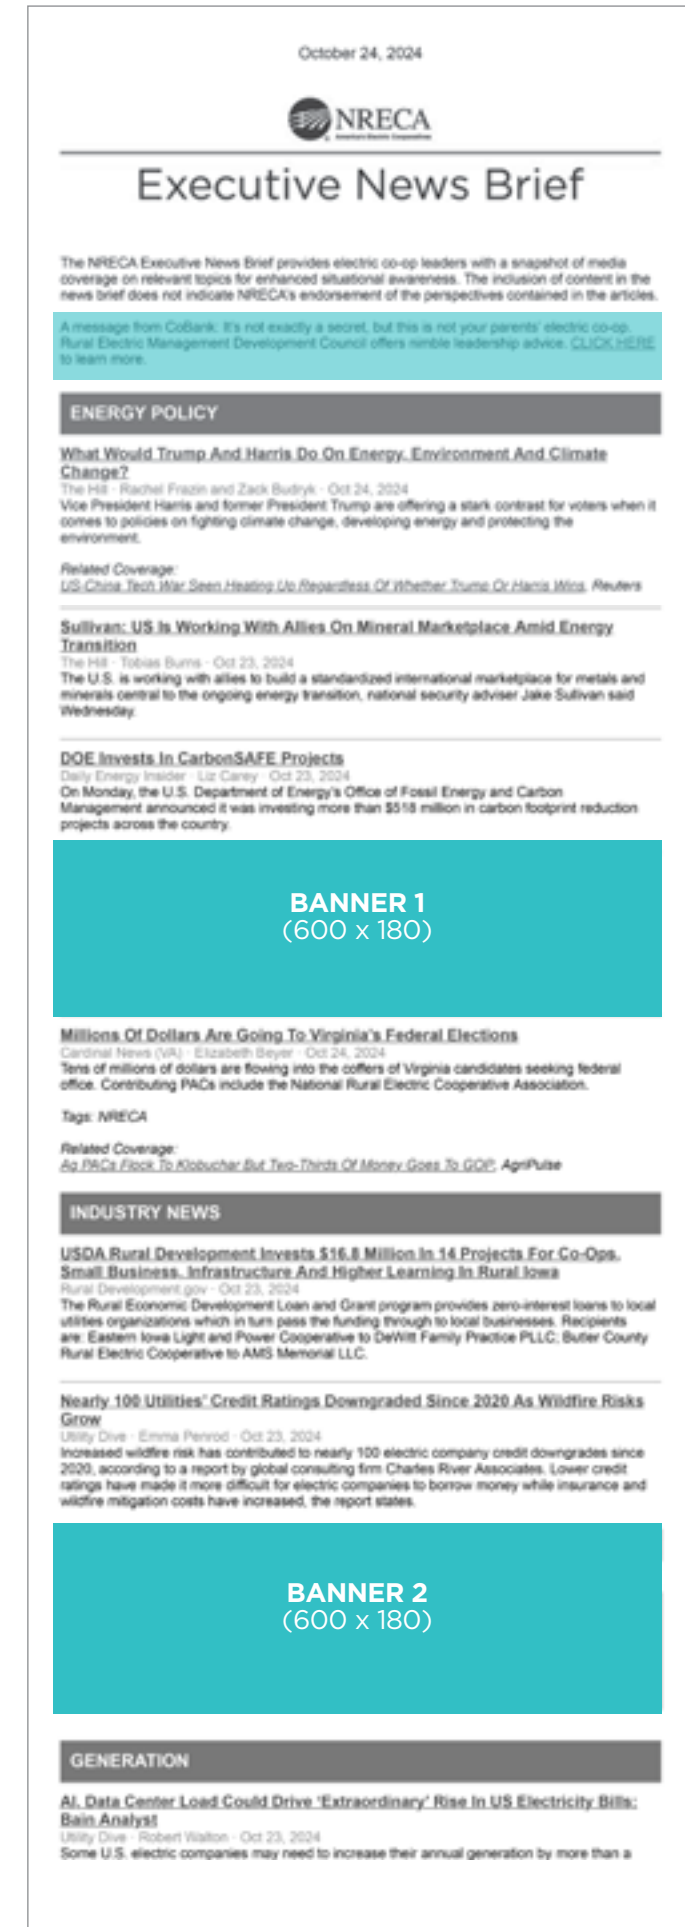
October 24, 2024

NRECA
America's Electric Cooperatives

Executive News Brief

The NRECA Executive News Brief provides electric co-op leaders with a snapshot of media coverage on relevant topics for enhanced situational awareness. The inclusion of content in the news brief does not indicate NRECA's endorsement of the perspectives contained in the articles.

A message from CoBank: It's not exactly a secret, but this is not your parents' electric co-op. Rural Electric Management Development Council offers nimble leadership advice. CLICK HERE to learn more.

ENERGY POLICY

What Would Trump And Harris Do On Energy, Environment And Climate Change?
The Hill · Rachel Frazin and Zack Budryk · Oct 24, 2024
Vice President Harris and former President Trump are offering a stark contrast for voters when it comes to policies on fighting climate change, developing energy and protecting the environment.

Related Coverage:
US-China Tech War Seen Heating Up Regardless Of Whether Trump Or Harris Wins, Reuters

Sullivan: US Is Working With Allies On Mineral Marketplace Amid Energy Transition
The Hill · Tobias Burns · Oct 23, 2024
The U.S. is working with allies to build a standardized international marketplace for metals and minerals central to the ongoing energy transition, national security adviser Jake Sullivan said Wednesday.

DOE Invests In CarbonSAFE Projects
Daily Energy Insider · Liz Carey · Oct 23, 2024
On Monday, the U.S. Department of Energy's Office of Fossil Energy and Carbon Management announced it was investing more than $518 million in carbon footprint reduction projects across the country.

BANNER 1
(600 x 180)

Millions Of Dollars Are Going To Virginia's Federal Elections
Cardinal News (VA) · Elizabeth Beyer · Oct 24, 2024
Tens of millions of dollars are flowing into the coffers of Virginia candidates seeking federal office. Contributing PACs include the National Rural Electric Cooperative Association.

Tags: NRECA

Related Coverage:
Ag PACs Flock To Klobuchar But Two-Thirds Of Money Goes To GOP, AgriPulse

INDUSTRY NEWS

USDA Rural Development Invests $16.8 Million In 14 Projects For Co-Ops, Small Business, Infrastructure And Higher Learning In Rural Iowa
Rural Development.gov · Oct 23, 2024
The Rural Economic Development Loan and Grant program provides zero-interest loans to local utilities organizations which in turn pass the funding through to local businesses. Recipients are: Eastern Iowa Light and Power Cooperative to DeWitt Family Practice PLLC; Butler County Rural Electric Cooperative to AMS Memorial LLC.

Nearly 100 Utilities' Credit Ratings Downgraded Since 2020 As Wildfire Risks Grow
Utility Dive · Emma Penrod · Oct 23, 2024
Increased wildfire risk has contributed to nearly 100 electric company credit downgrades since 2020, according to a report by global consulting firm Charles River Associates. Lower credit ratings have made it more difficult for electric companies to borrow money while insurance and wildfire mitigation costs have increased, the report states.

BANNER 2
(600 x 180)

GENERATION

AI, Data Center Load Could Drive 'Extraordinary' Rise In US Electricity Bills: Bain Analyst
Utility Dive · Robert Walton · Oct 23, 2024
Some U.S. electric companies may need to increase their annual generation by more than a